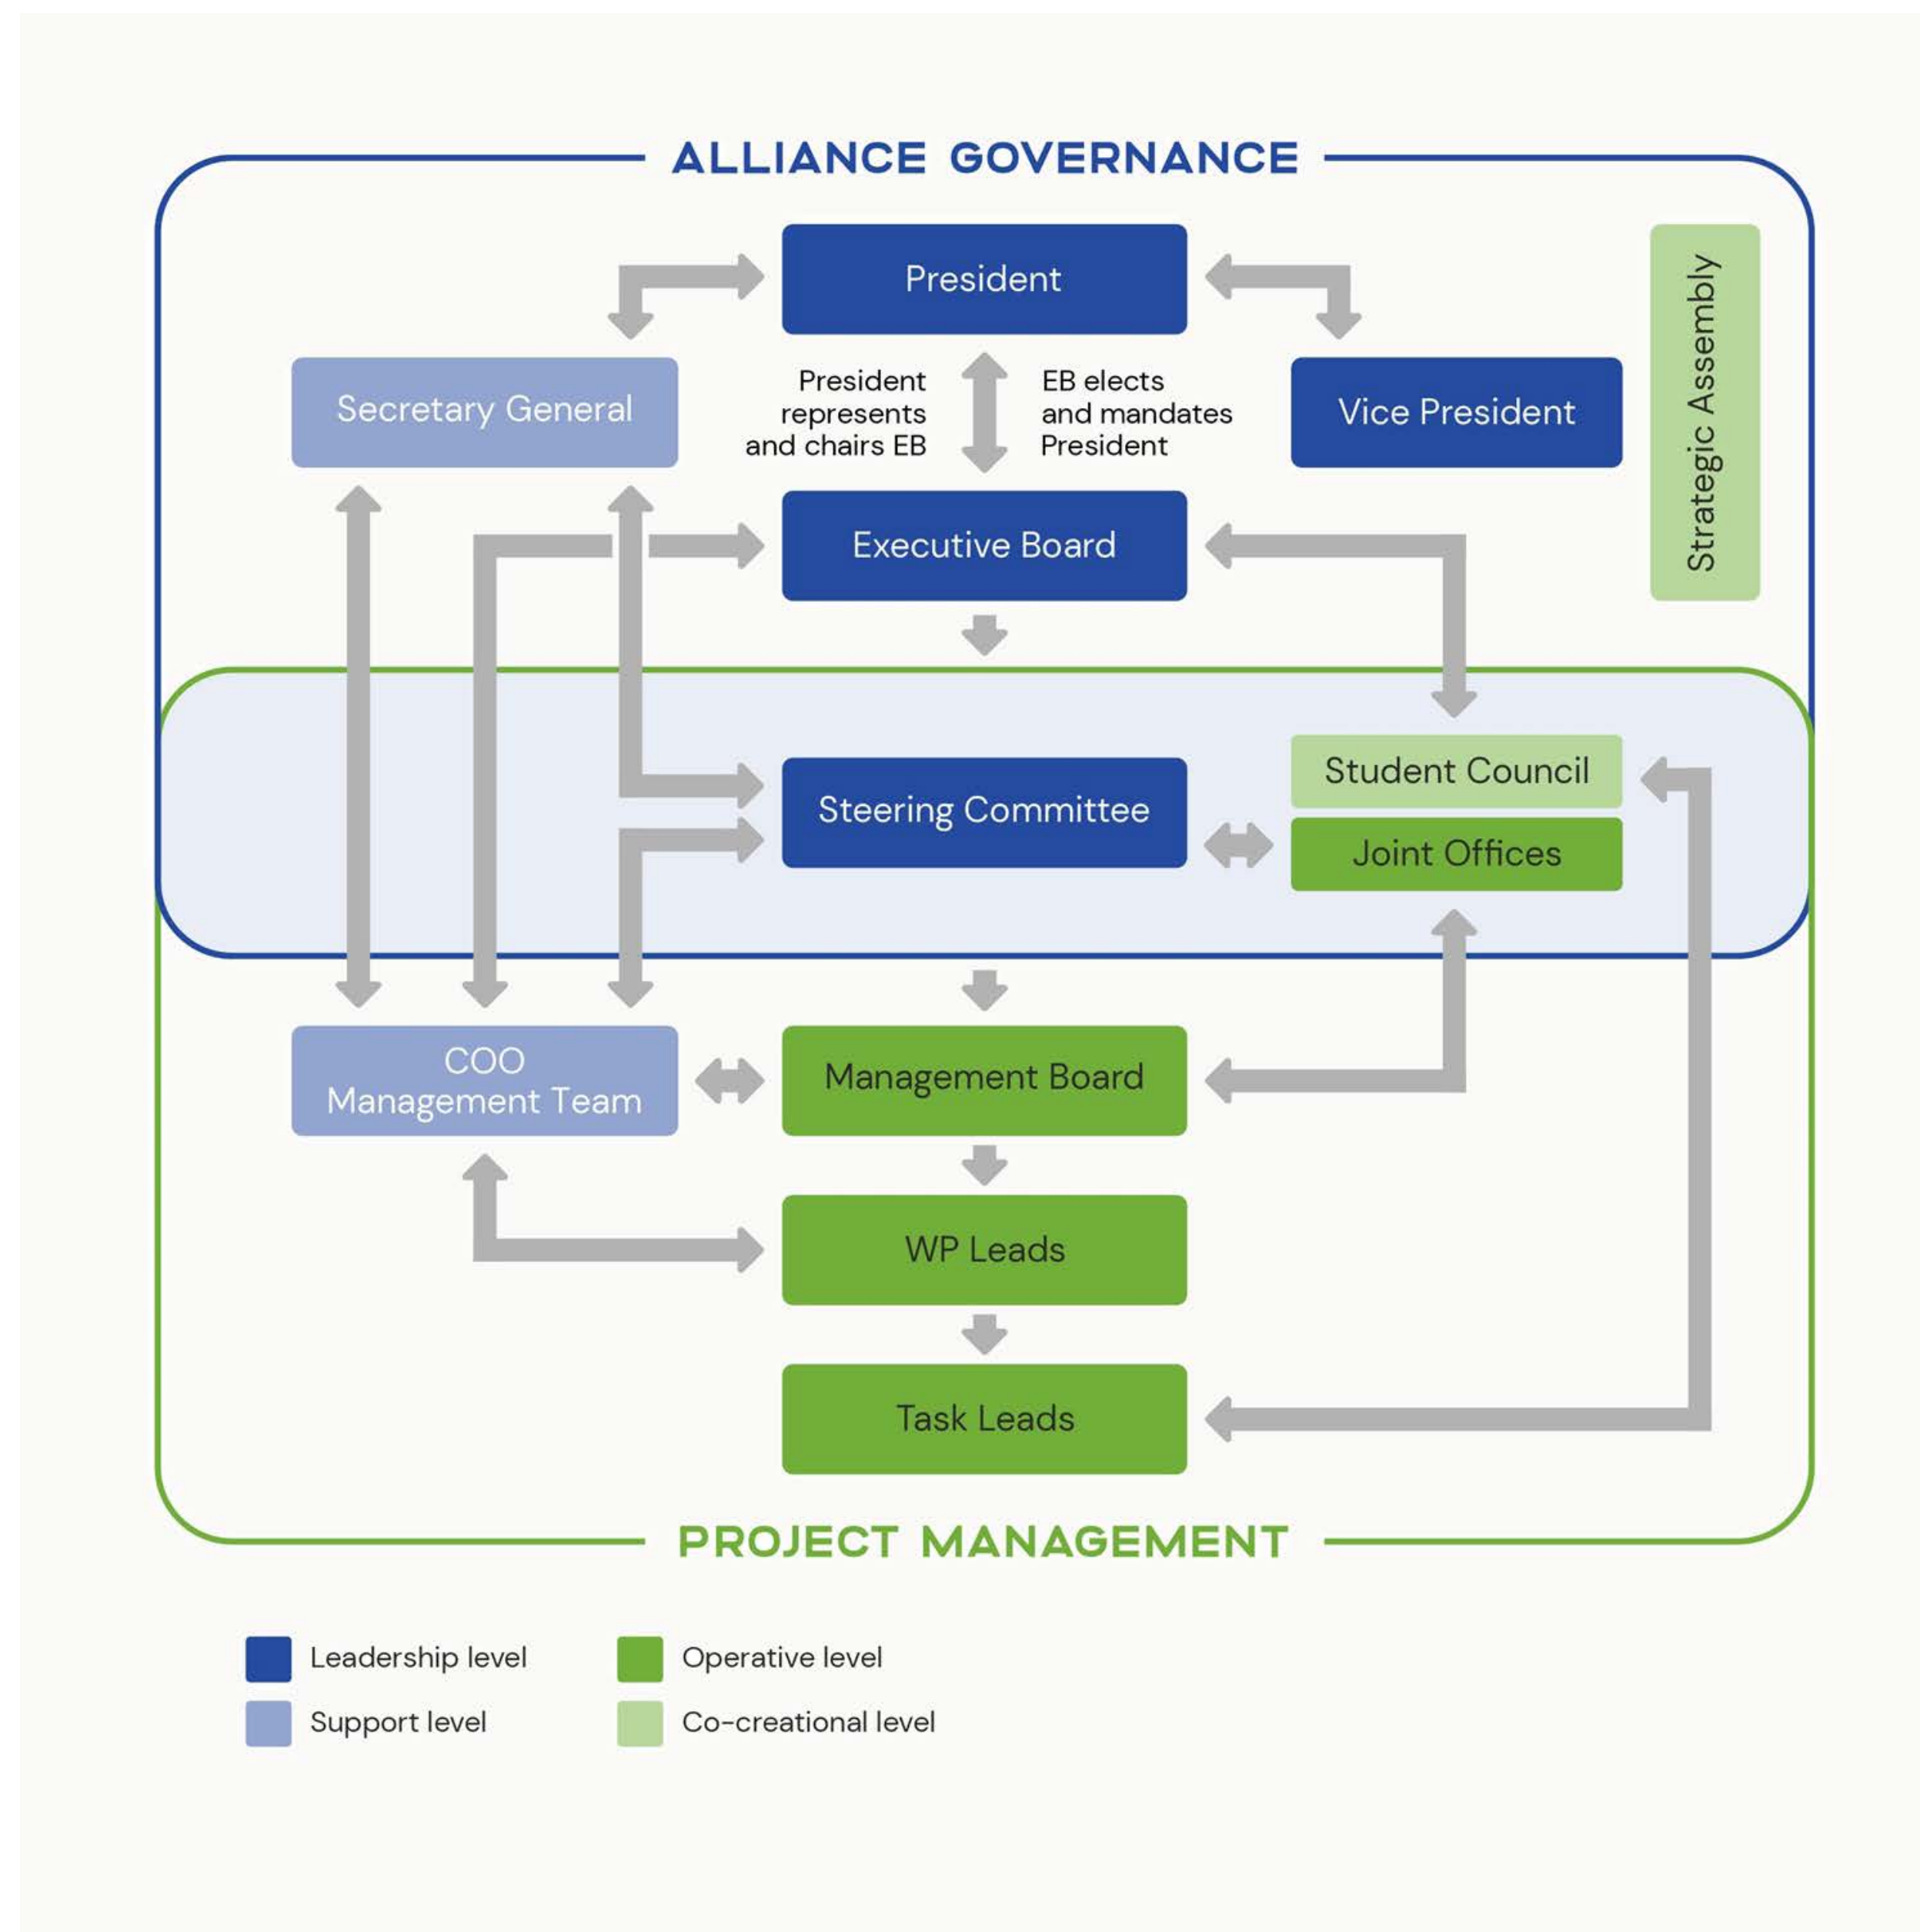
ALLIANCE GOVERNANCE

President

Secretary General

President represents and chairs EB

EB elects and mandates President

Vice President

Strategic Assembly

Executive Board

Steering Committee

Student Council

Joint Offices

COO Management Team

Management Board

WP Leads

Task Leads

PROJECT MANAGEMENT

Leadership level

Support level

Operative level

Co-creational level